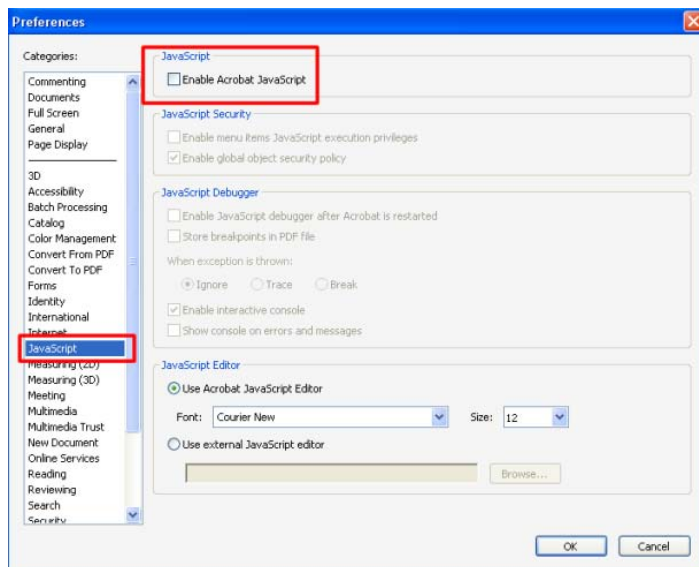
Preferences

Categories:

Commenting
Documents
Full Screen
General
Page Display

3D
Accessibility
Batch Processing
Catalog
Color Management
Convert From PDF
Convert To PDF
Forms
Identity
International
Internet
JavaScript
Measuring (2D)
Measuring (3D)
Meeting
Multimedia
Multimedia Trust
New Document
Online Services
Reading
Reviewing
Search
Security

JavaScript
Enable Acrobat JavaScript

JavaScript Security
Enable menu items JavaScript execution privileges
Enable global object security policy

JavaScript Debugger
Enable JavaScript debugger after Acrobat is restarted
Store breakpoints in PDF file
When exception is thrown:
Ignore
Trace
Break
Enable interactive console
Show console on errors and messages

JavaScript Editor
Use Acrobat JavaScript Editor
Font: Courier New
Size: 12
Use external JavaScript editor
Browse...

OK
Cancel